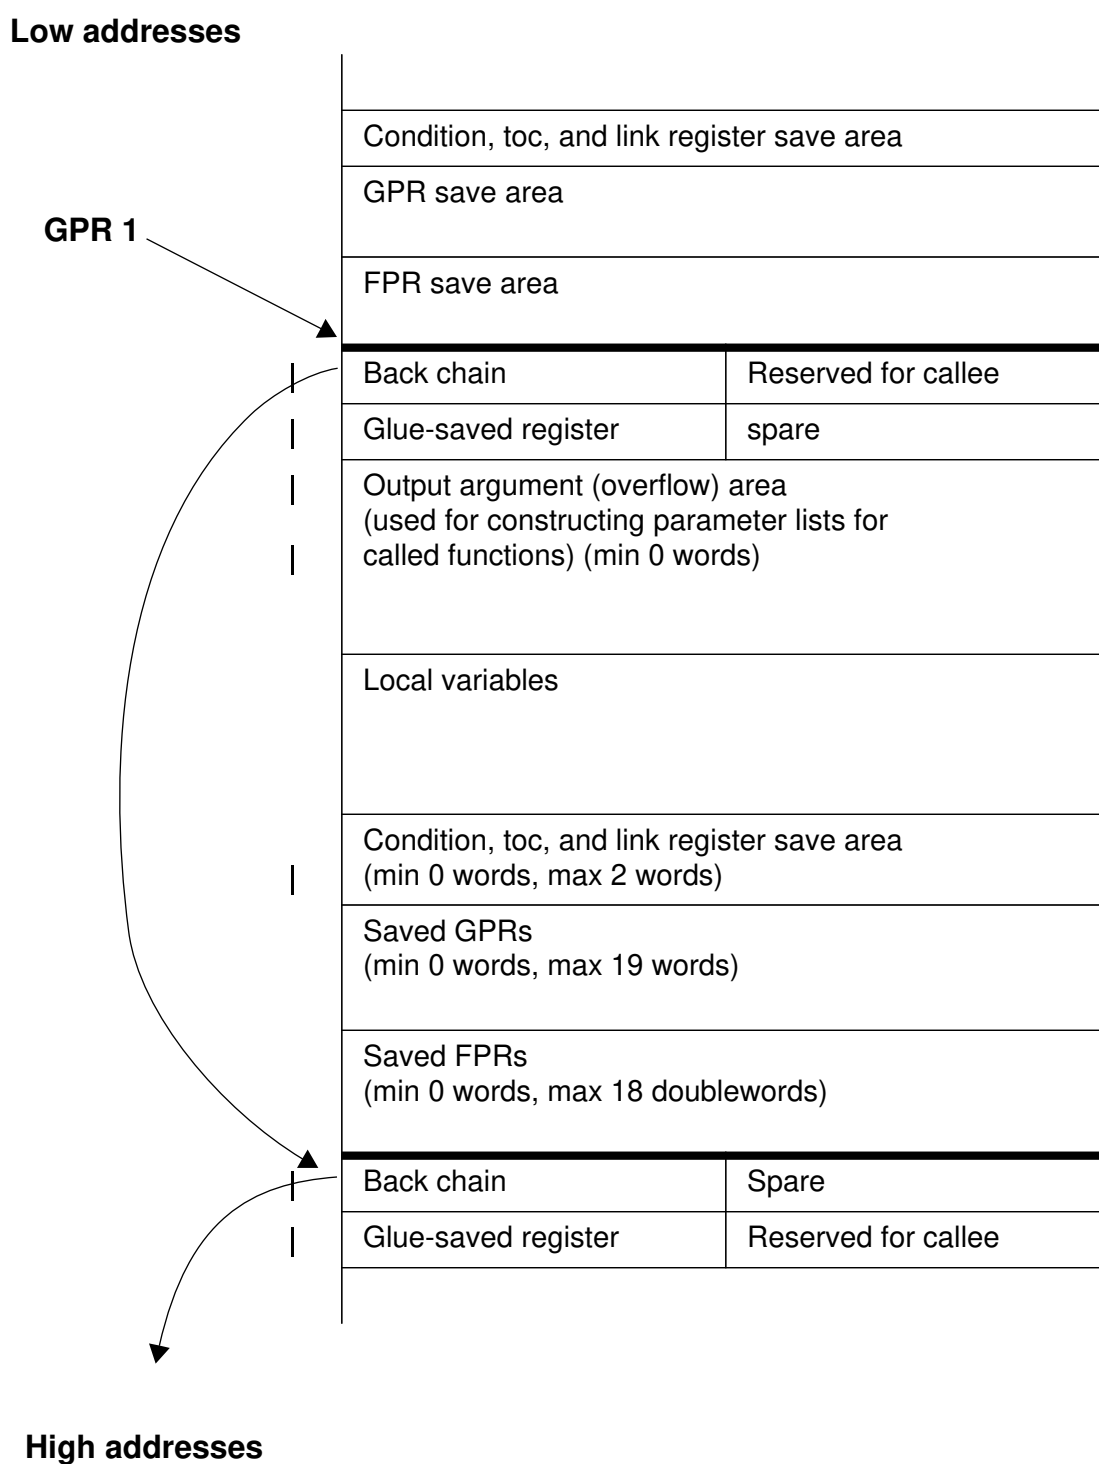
Low addresses

GPR 1

Condition, toc, and link register save area

GPR save area

FPR save area

| Back chain | Reserved for callee |
|---|---|
| Glue-saved register | spare |

Output argument (overflow) area (used for constructing parameter lists for called functions) (min 0 words)

Local variables

Condition, toc, and link register save area (min 0 words, max 2 words)

Saved GPRs (min 0 words, max 19 words)

Saved FPRs (min 0 words, max 18 doublewords)

| Back chain | Spare |
|---|---|
| Glue-saved register | Reserved for callee |

High addresses